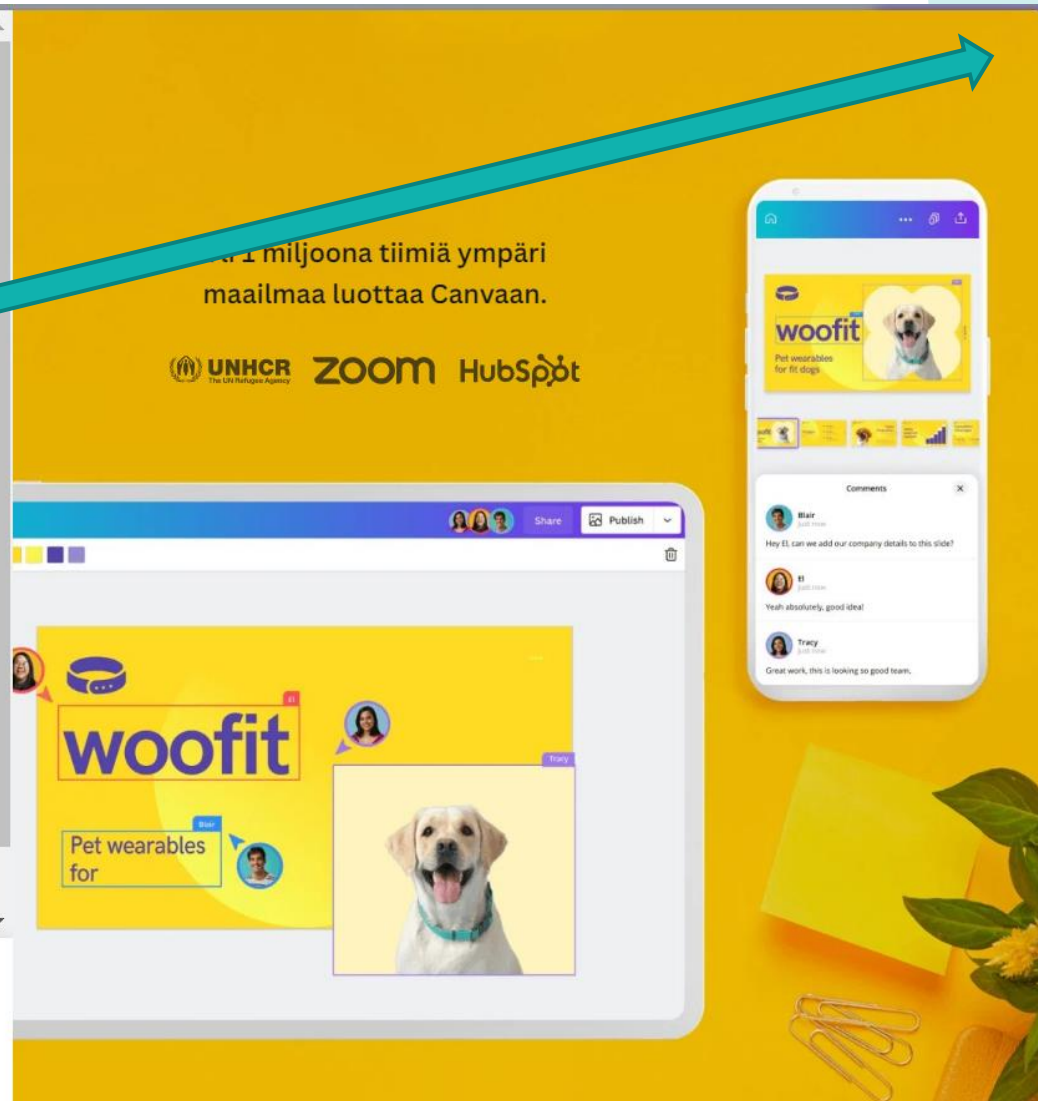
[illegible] 1 miljoona tiimiä ympäri maailmaa luottaa Canvaan.

UNHCR The UN Refugee Agency ZOOM HubSpot

woofit
Pet wearables for fit dogs

Comments

Blair
just now
Hey El, can we add our company details to this slide?

El
just now
Yeah absolutely, good idea!

Tracy
just now
Great work, this is looking so good team.

Share Publish

El
woofit
Tracy
Blair
Pet wearables for